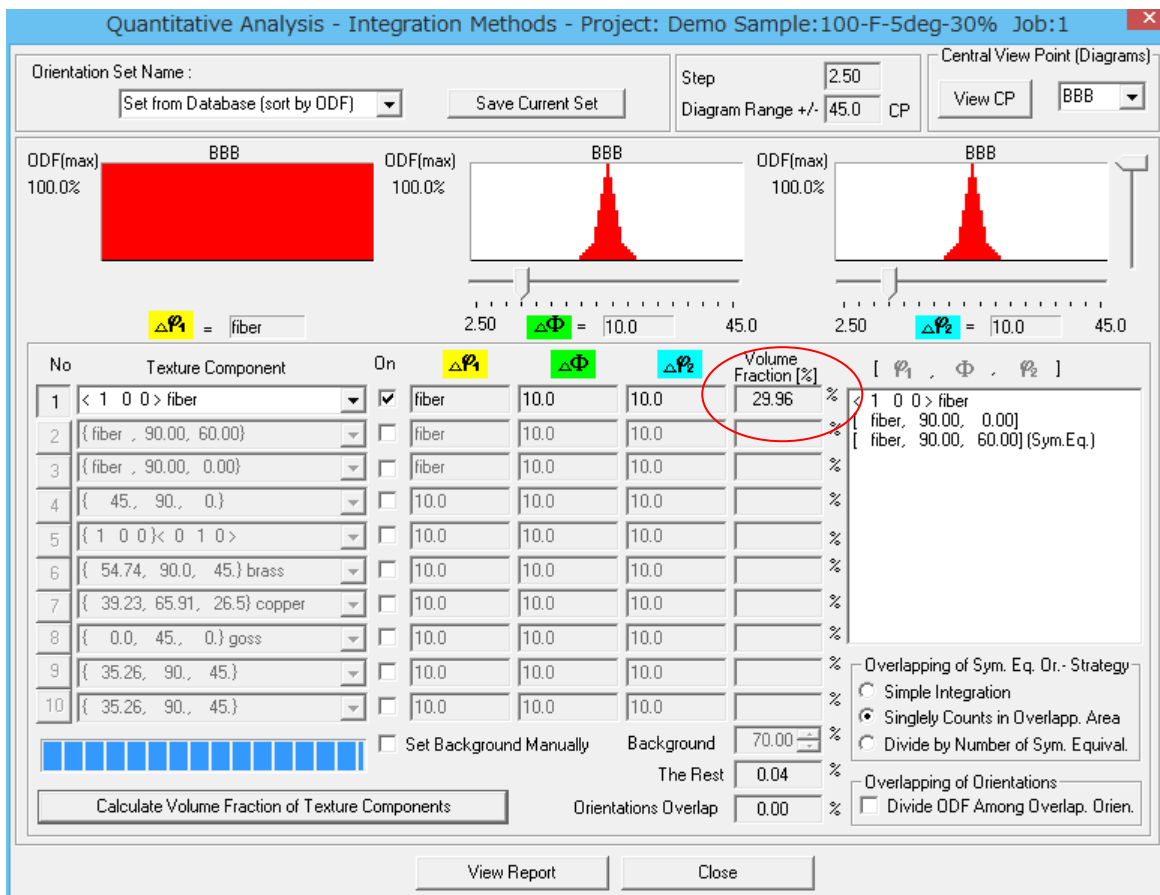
Quantitative Analysis - Integration Methods - Project: Demo Sample:100-F-5deg-30% Job:1

Orientation Set Name :
Set from Database (sort by ODF)
Save Current Set

Step 2.50
Diagram Range +/- 45.0 CP

Central View Point (Diagrams)
View CP
BBB

ODF(max) 100.0% BBB
ODF(max) 100.0% BBB
ODF(max) 100.0% BBB

$\Delta\varphi_1$ = fiber
2.50 $\Delta\Phi$ = 10.0 45.0
2.50 $\Delta\varphi_2$ = 10.0 45.0

| No | Texture Component | On | $\Delta\varphi_1$ | $\Delta\Phi$ | $\Delta\varphi_2$ | Volume Fraction [%] |
|---|---|---|---|---|---|---|
| 1 | < 1 0 0 > fiber | ✔ | fiber | 10.0 | 10.0 | 29.96 % |
| 2 | { fiber , 90.00, 60.00} | | fiber | 10.0 | 10.0 | % |
| 3 | { fiber , 90.00, 0.00} | | fiber | 10.0 | 10.0 | % |
| 4 | { 45., 90., 0.} | | 10.0 | 10.0 | 10.0 | % |
| 5 | { 1 0 0 }< 0 1 0 > | | 10.0 | 10.0 | 10.0 | % |
| 6 | { 54.74, 90.0, 45.} brass | | 10.0 | 10.0 | 10.0 | % |
| 7 | { 39.23, 65.91, 26.5} copper | | 10.0 | 10.0 | 10.0 | % |
| 8 | { 0.0, 45., 0.} goss | | 10.0 | 10.0 | 10.0 | % |
| 9 | { 35.26, 90., 45.} | | 10.0 | 10.0 | 10.0 | % |
| 10 | { 35.26, 90., 45.} | | 10.0 | 10.0 | 10.0 | % |

[ $\varphi_1$ , $\Phi$ , $\varphi_2$ ]
< 1 0 0 > fiber
[ fiber, 90.00, 0.00]
[ fiber, 90.00, 60.00] (Sym.Eq.)

Overlapping of Sym. Eq. Or.- Strategy
Simple Integration
Singly Counts in Overlapp. Area
Divide by Number of Sym. Equival.

Set Background Manually
Background 70.00 %
The Rest 0.04 %
Orientations Overlap 0.00 %

Overlapping of Orientations
Divide ODF Among Overlap. Orien.

Calculate Volume Fraction of Texture Components

View Report
Close